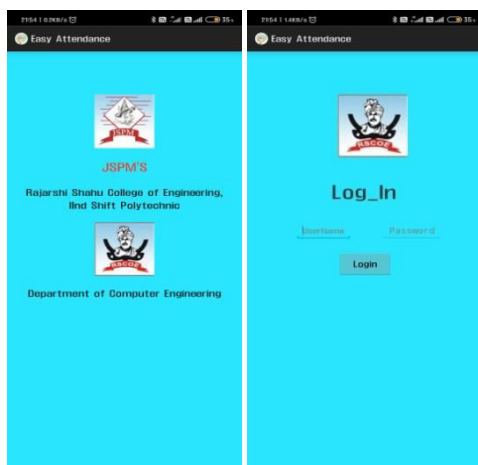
21:54 | 0.2KB/s 35
Easy Attendance

JSPM

JSPM'S

Rajarshi Shahu College of Engineering, IInd Shift Polytechnic

RSCOE

Department of Computer Engineering

21:54 | 1.4KB/s 35
Easy Attendance

RSCOE

Log_In

Username

Password

Login